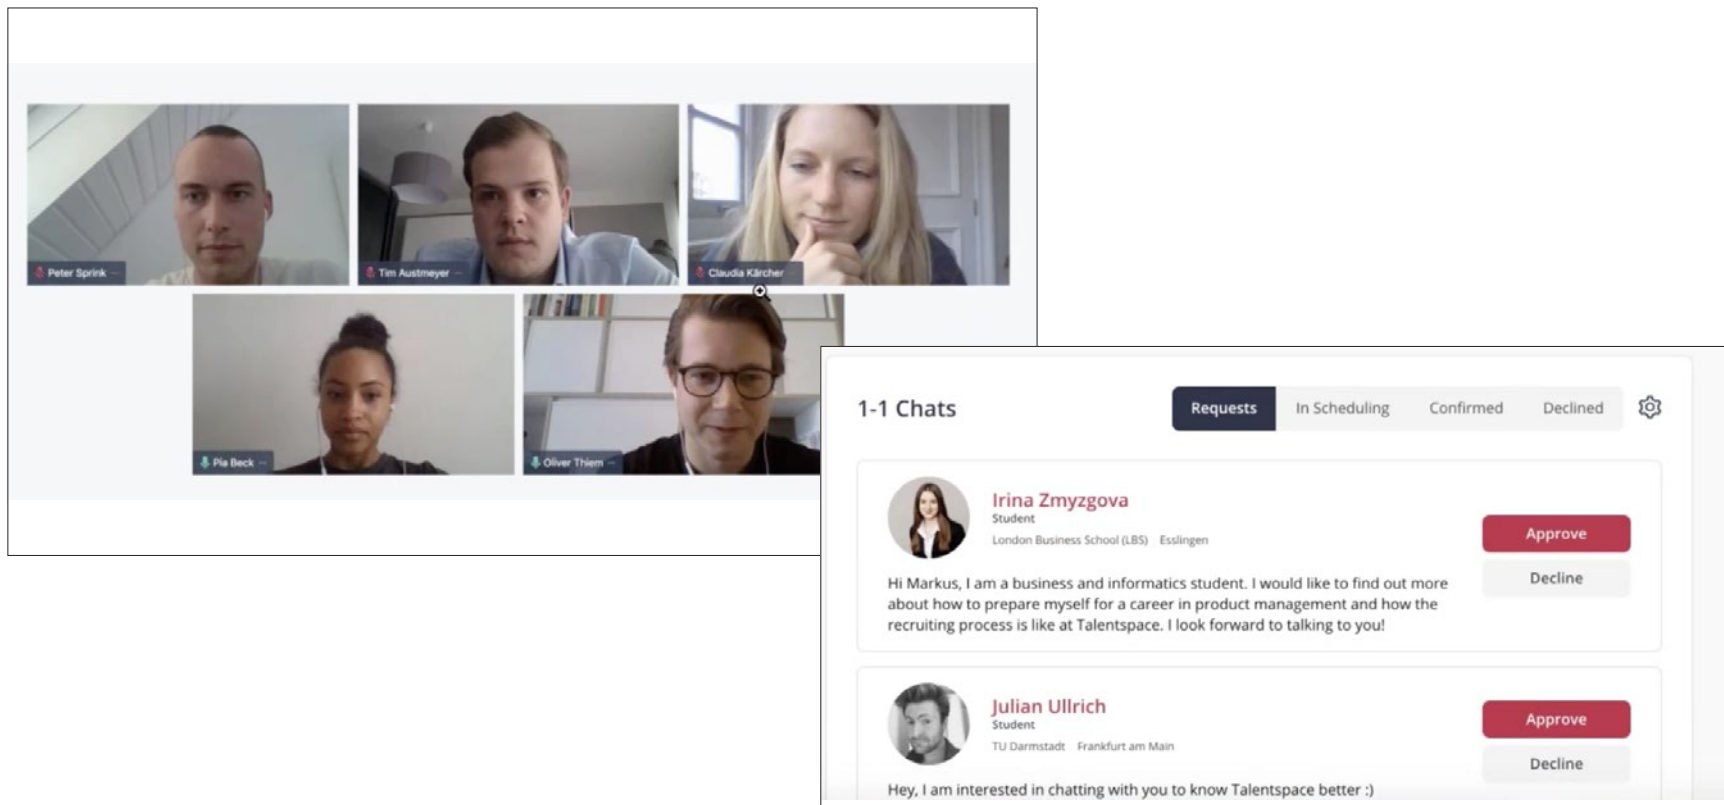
Peter Sprink

Tim Austmeyer

Claudia Kärcher

Pia Beck

Oliver Thiem

1-1 Chats

Requests In Scheduling Confirmed Declined

Irina Zmyzgova
Student
London Business School (LBS) Esslingen

Approve

Decline

Hi Markus, I am a business and informatics student. I would like to find out more about how to prepare myself for a career in product management and how the recruiting process is like at Talentspace. I look forward to talking to you!

Julian Ullrich
Student
TU Darmstadt Frankfurt am Main

Approve

Decline

Hey, I am interested in chatting with you to know Talentspace better :)